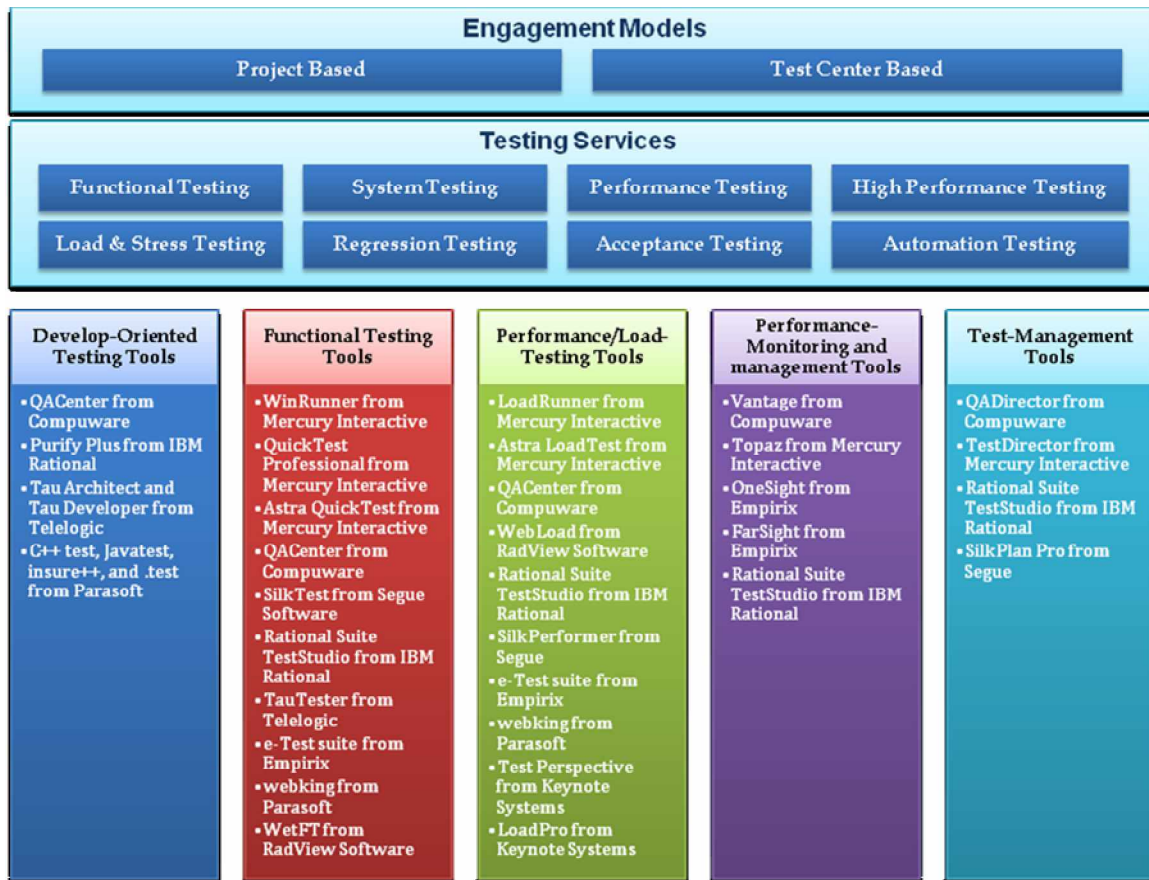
Engagement Models

Project Based

Test Center Based

Testing Services

Functional Testing

System Testing

Performance Testing

High Performance Testing

Load & Stress Testing

Regression Testing

Acceptance Testing

Automation Testing

Develop-Oriented Testing Tools

- QACenter from Compuware
- Purify Plus from IBM Rational
- Tau Architect and Tau Developer from Telelogic
- C++ test, Javatest, insure++, and .test from Parasoft

Functional Testing Tools

- WinRunner from Mercury Interactive
- QuickTest Professional from Mercury Interactive
- Astra QuickTest from Mercury Interactive
- QACenter from Compuware
- SilkTest from Segue Software
- Rational Suite TestStudio from IBM Rational
- TauTester from Telelogic
- e-Test suite from Empirix
- webking from Parasoft
- WetFT from RadView Software

Performance/Load-Testing Tools

- LoadRunner from Mercury Interactive
- Astra LoadTest from Mercury Interactive
- QACenter from Compuware
- WebLoad from RadView Software
- Rational Suite TestStudio from IBM Rational
- SilkPerformer from Segue
- e-Test suite from Empirix
- webking from Parasoft
- Test Perspective from Keynote Systems
- LoadPro from Keynote Systems

Performance-Monitoring and management Tools

- Vantage from Compuware
- Topaz from Mercury Interactive
- OneSight from Empirix
- FarSight from Empirix
- Rational Suite TestStudio from IBM Rational

Test-Management Tools

- QADirector from Compuware
- TestDirector from Mercury Interactive
- Rational Suite TestStudio from IBM Rational
- SilkPlan Pro from Segue